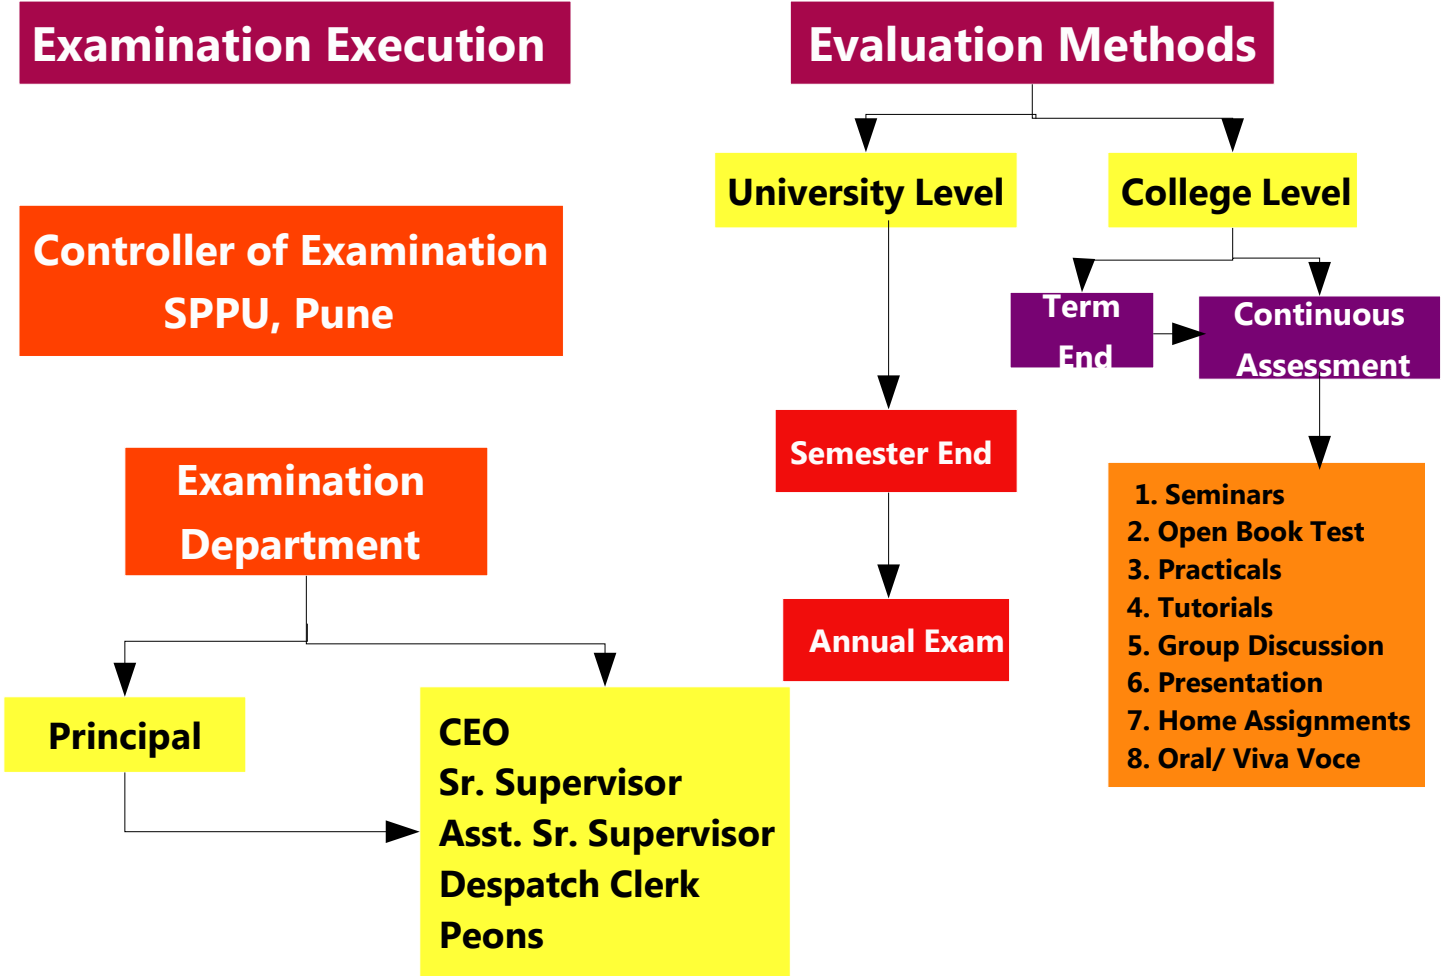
Examination Execution

Controller of Examination
SPPU, Pune

Examination Department

Principal

CEO
Sr. Supervisor
Asst. Sr. Supervisor
Despatch Clerk
Peons

Evaluation Methods

University Level

College Level

Term End

Continuous Assessment

Semester End

Annual Exam

1. Seminars
2. Open Book Test
3. Practicals
4. Tutorials
5. Group Discussion
6. Presentation
7. Home Assignments
8. Oral/ Viva Voce